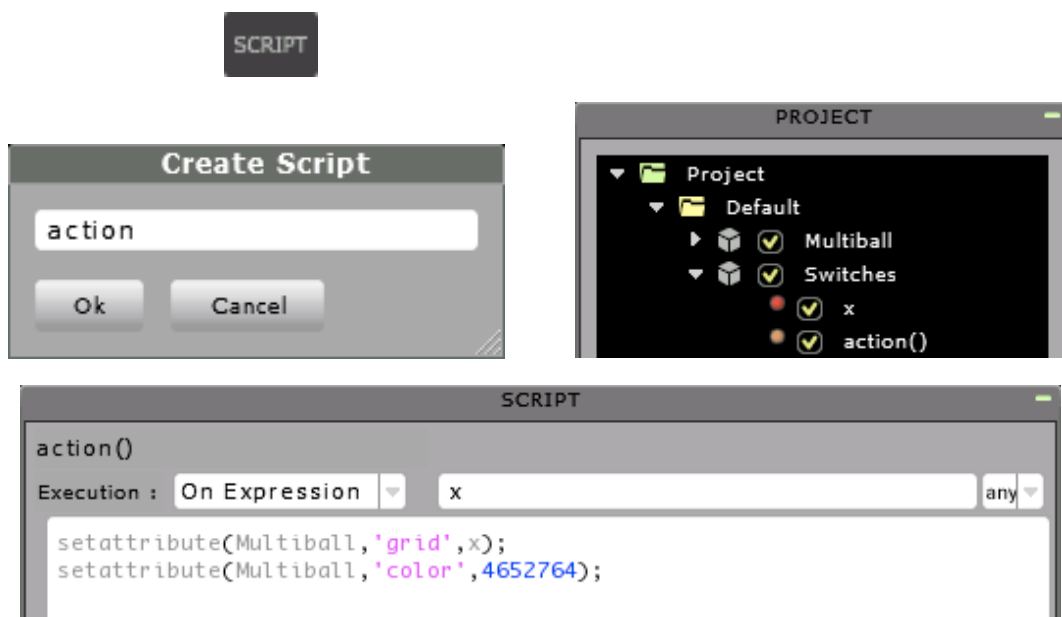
SCRIPT

Create Script

action

Ok

Cancel

PROJECT

Project

Default

Multiball

Switches

x

action()

SCRIPT

action()

Execution : On Expression

x

any

setattribute(Multiball,'grid',x);
setattribute(Multiball,'color',4652764);